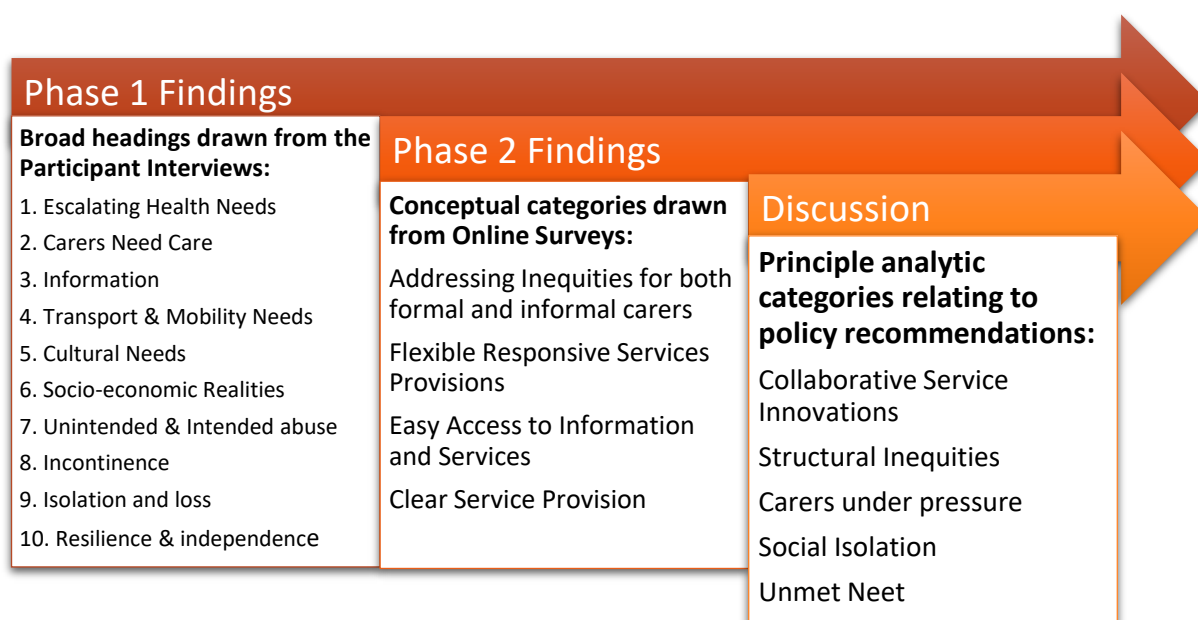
Phase 1 Findings

Broad headings drawn from the Participant Interviews:

1. Escalating Health Needs
2. Carers Need Care
3. Information
4. Transport & Mobility Needs
5. Cultural Needs
6. Socio-economic Realities
7. Unintended & Intended abuse
8. Incontinence
9. Isolation and loss
10. Resilience & independence

Phase 2 Findings

Conceptual categories drawn from Online Surveys:

Addressing Inequities for both formal and informal carers

Flexible Responsive Services Provisions

Easy Access to Information and Services

Clear Service Provision

Discussion

Principle analytic categories relating to policy recommendations:

Collaborative Service Innovations

Structural Inequities

Carers under pressure

Social Isolation

Unmet Neet